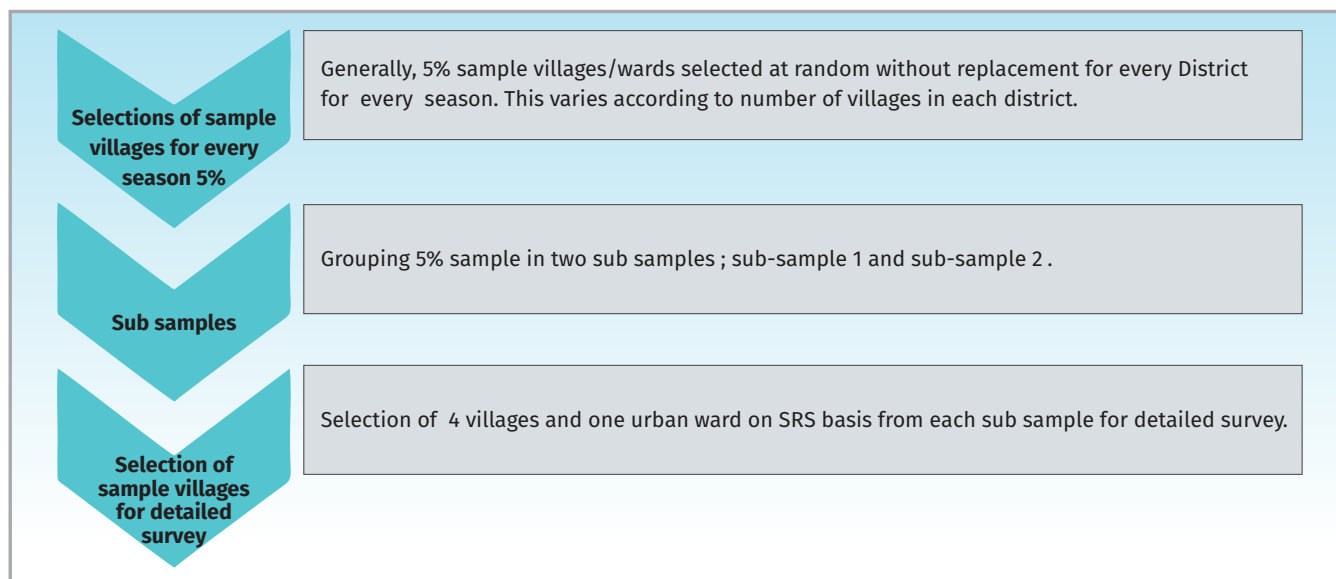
Selections of sample villages for every season 5%

Generally, 5% sample villages/wards selected at random without replacement for every District for every season. This varies according to number of villages in each district.

Sub samples

Grouping 5% sample in two sub samples ; sub-sample 1 and sub-sample 2 .

Selection of sample villages for detailed survey

Selection of 4 villages and one urban ward on SRS basis from each sub sample for detailed survey.